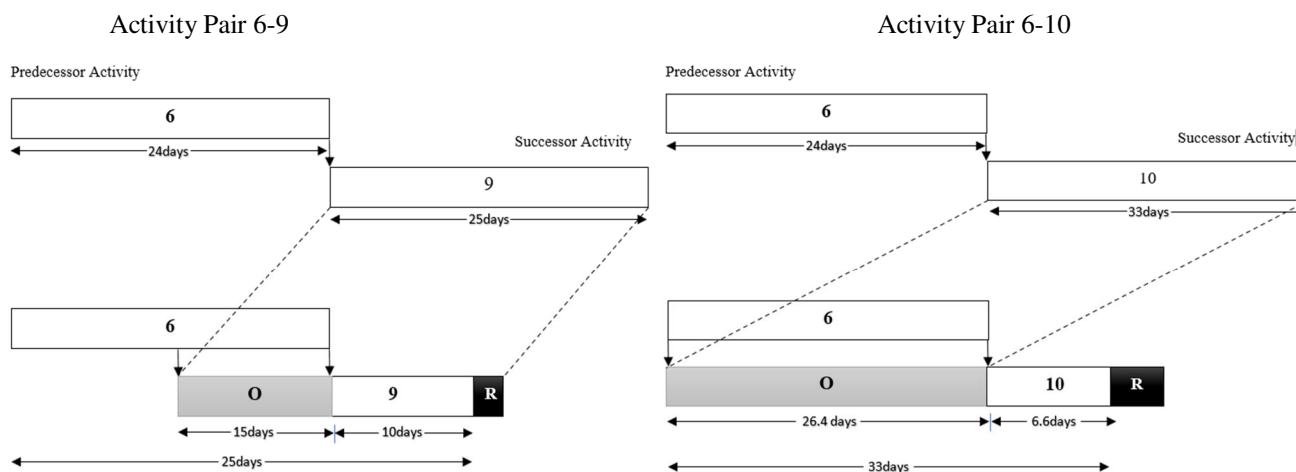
Activity Pair 6-9

Predecessor Activity

6

24days

Successor Activity

9

25days

6

O

9

R

15days

10days

25days

Activity Pair 6-10

Predecessor Activity

6

24days

Successor Activity

10

33days

6

O

10

R

26.4 days

6.6days

33days